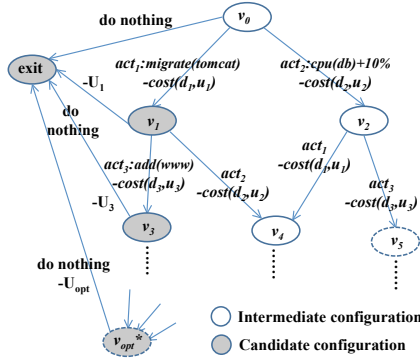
do nothing

$v_0$

exit

$act_1$:migrate(tomcat)
$-cost(d_1,u_1)$

$act_2$:cpu(db)+10%
$-cost(d_2,u_2)$

$-U_1$

do nothing

$v_1$

$v_2$

$act_3$:add(www)
$-cost(d_3,u_3)$

$act_2$
$-cost(d_2,u_2)$

$act_1$
$-cost(d_1,u_1)$

$act_3$
$-cost(d_3,u_3)$

$-U_3$

$v_3$

$v_4$

$v_5$

do nothing
$-U_{opt}$

$v_{opt}^*$

Intermediate configuration

Candidate configuration